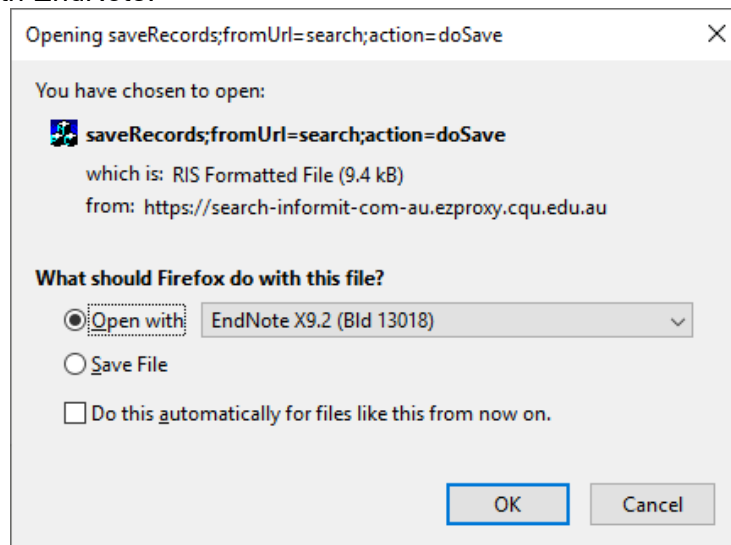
Opening saveRecords;fromUrl=search;action=doSave

×

You have chosen to open:

saveRecords;fromUrl=search;action=doSave

which is: RIS Formatted File (9.4 kB)

from: https://search-informit-com-au.ezproxy.cqu.edu.au

What should Firefox do with this file?

Open with EndNote X9.2 (Bld 13018)

Save File

Do this automatically for files like this from now on.

OK Cancel